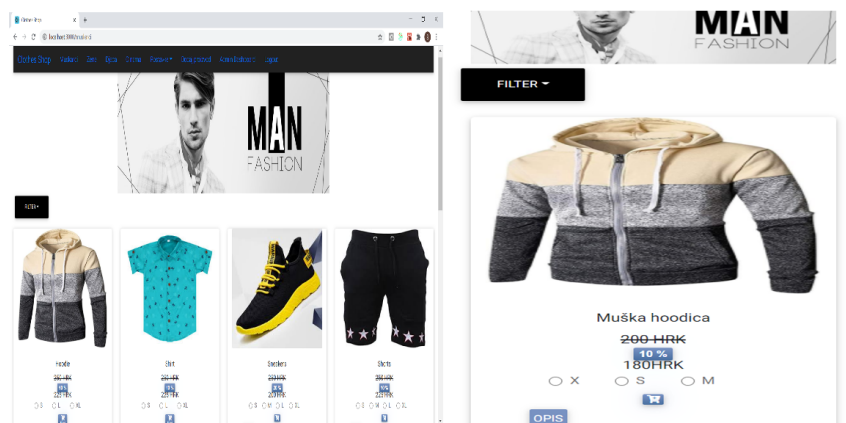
Clothes Shop

localhost:3000/muski

Clothes Shop Muškarci Žene Djeca Ostalo Postavke Dodaj proizvod Administracija Logout

MAN
FASHION

FILTER

Hoodie
200 HRK
10 %
180 HRK
S L XL

Shirt
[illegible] HRK
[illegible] %
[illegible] HRK
S L XL

Sneakers
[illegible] HRK
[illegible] %
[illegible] HRK
S M L XL

Shorts
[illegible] HRK
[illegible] %
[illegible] HRK
S M L XL

MAN
FASHION

FILTER

Muška hoodica
200 HRK
10 %
180HRK
X S M

OPIS